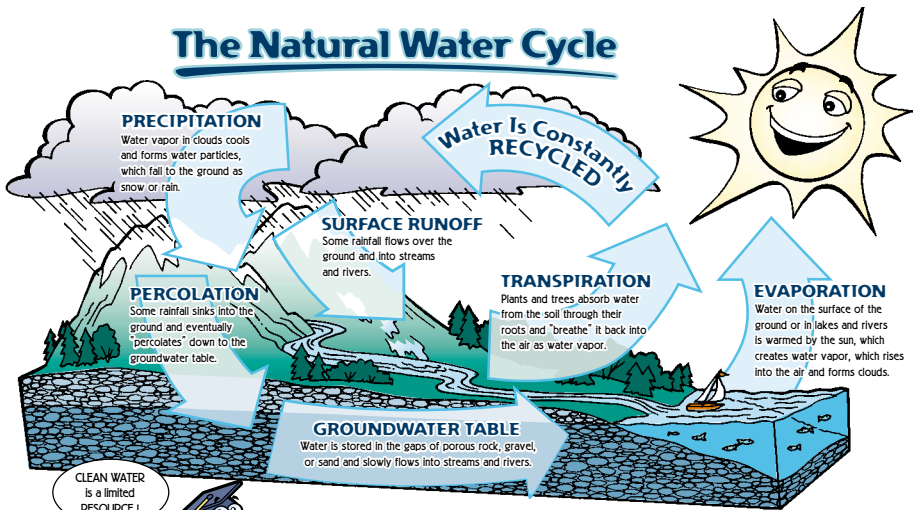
The Natural Water Cycle

Water Is Constantly RECYCLED

PRECIPITATION
Water vapor in clouds cools and forms water particles, which fall to the ground as snow or rain.

SURFACE RUNOFF
Some rainfall flows over the ground and into streams and rivers.

PERCOLATION
Some rainfall sinks into the ground and eventually "percolates" down to the groundwater table.

TRANSPIRATION
Plants and trees absorb water from the soil through their roots and "breathe" it back into the air as water vapor.

EVAPORATION
Water on the surface of the ground or in lakes and rivers is warmed by the sun, which creates water vapor, which rises into the air and forms clouds.

GROUNDWATER TABLE
Water is stored in the gaps of porous rock, gravel, or sand and slowly flows into streams and rivers.

CLEAN WATER is a limited RESOURCE!